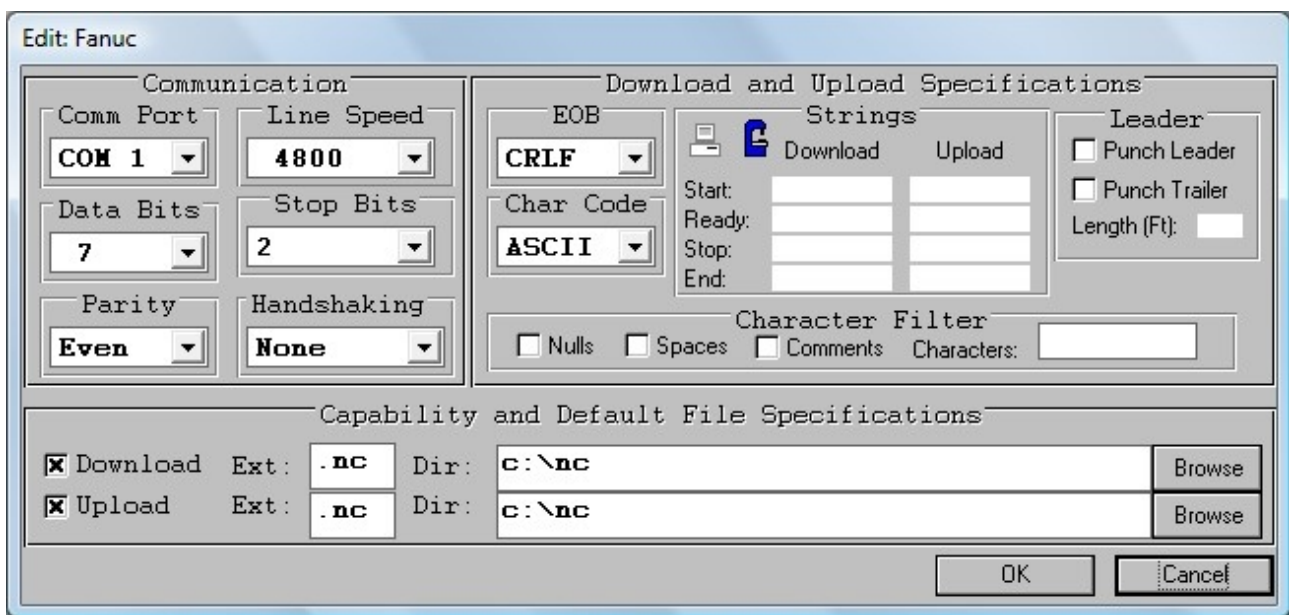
Edit: Fanuc

Communication

Comm Port
COM 1

Line Speed
4800

Data Bits
7

Stop Bits
2

Parity
Even

Handshaking
None

Download and Upload Specifications

EOB
CRLF

Char Code
ASCII

Strings
Download
Upload
Start:
Ready:
Stop:
End:

Leader
Punch Leader
Punch Trailer
Length (Ft):

Character Filter
Nulls
Spaces
Comments
Characters:

Capability and Default File Specifications

Download Ext: .nc Dir: c:\nc Browse
Upload Ext: .nc Dir: c:\nc Browse

OK
Cancel